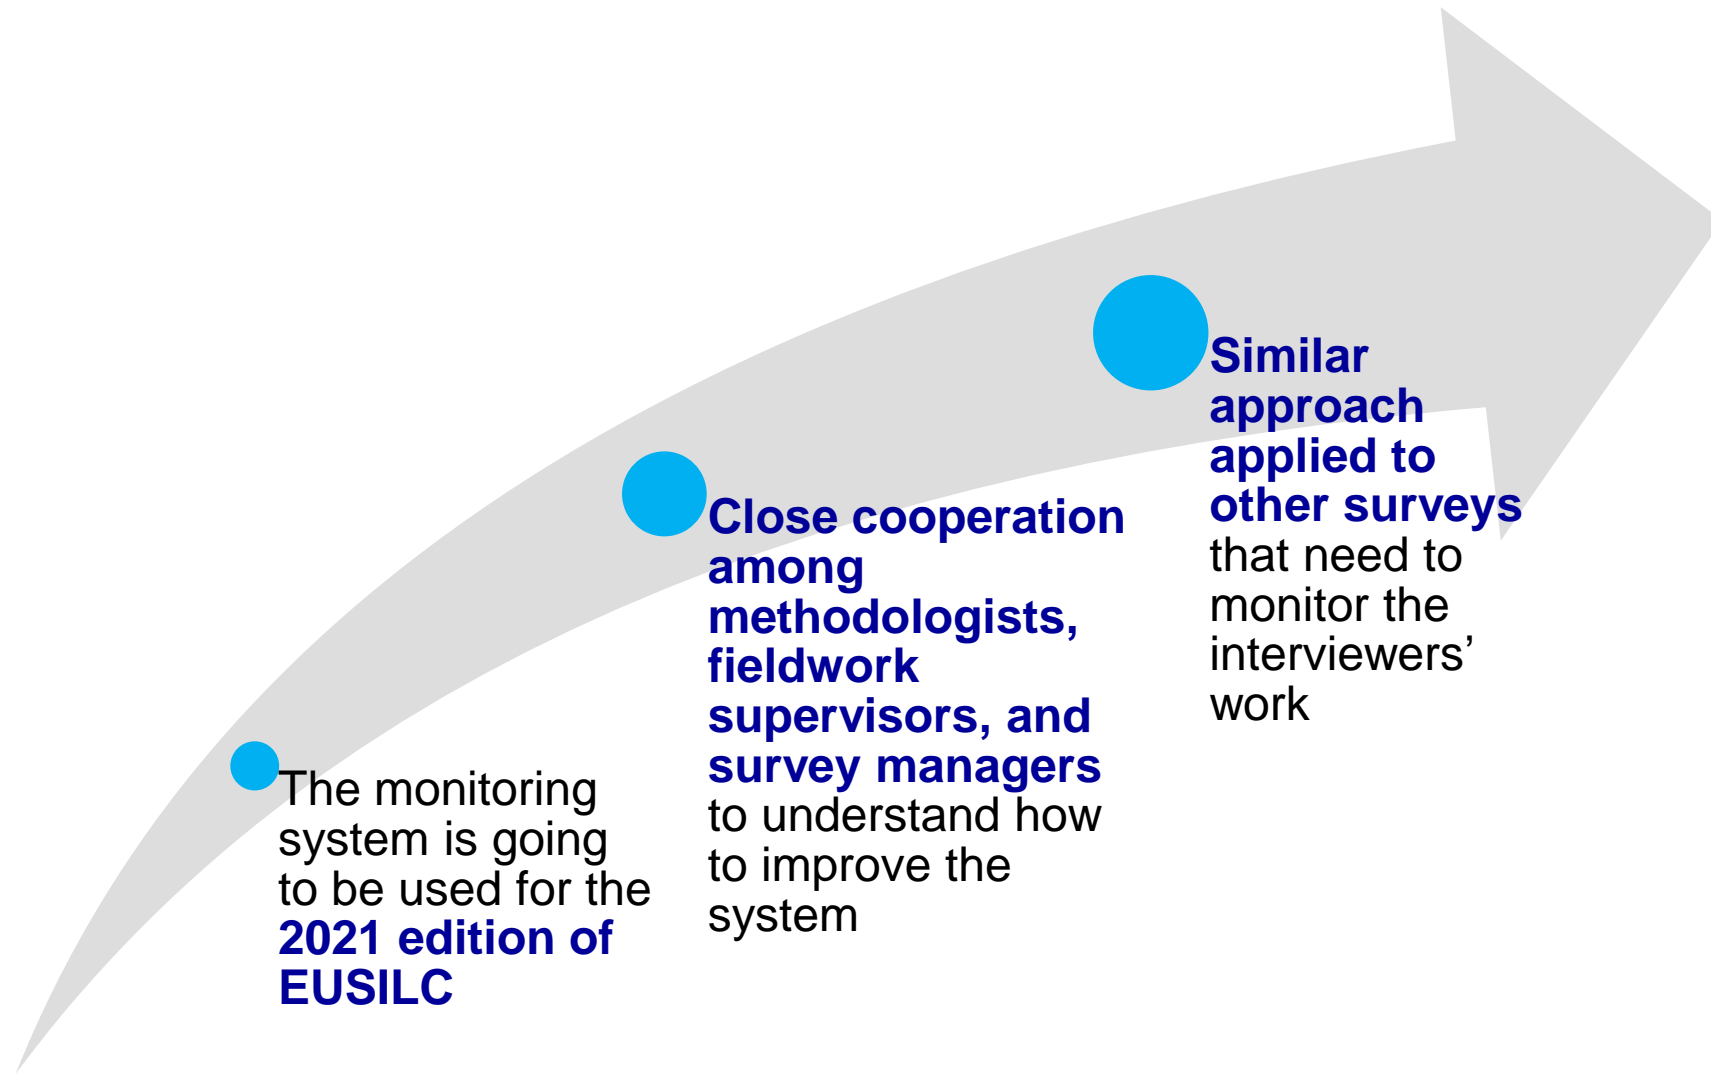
The monitoring system is going to be used for the 2021 edition of EUSILC

Close cooperation among methodologists, fieldwork supervisors, and survey managers to understand how to improve the system

Similar approach applied to other surveys that need to monitor the interviewers' work